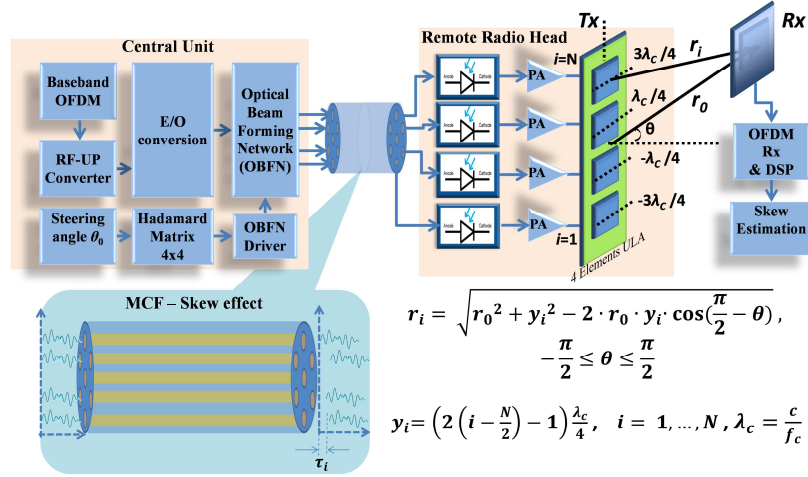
Central Unit

Baseband OFDM

E/O conversion

Optical Beam Forming Network (OBFN)

RF-UP Converter

Steering angle $\theta_0$

Hadamard Matrix 4x4

OBFN Driver

Remote Radio Head

Anode Cathode

Anode Cathode

Anode Cathode

Anode Cathode

PA

PA

PA

PA

Tx

$i$=N

$i$=1

4 Elements ULA

$3\lambda_c/4$

$\lambda_c/4$

$-\lambda_c/4$

$-3\lambda_c/4$

$r_i$

$r_0$

θ

Rx

OFDM Rx & DSP

Skew Estimation

MCF – Skew effect

$\tau_i$

$r_i = \sqrt{{r_0}^2 + {y_i}^2 - 2 \cdot r_0 \cdot y_i \cdot \cos(\frac{\pi}{2} - \theta)}$ ,

$-\frac{\pi}{2} \leq \theta \leq \frac{\pi}{2}$

$y_i = \left(2\left(i - \frac{N}{2}\right) - 1\right)\frac{\lambda_c}{4}$, $i = 1, \ldots, N$ , $\lambda_c = \frac{c}{f_c}$